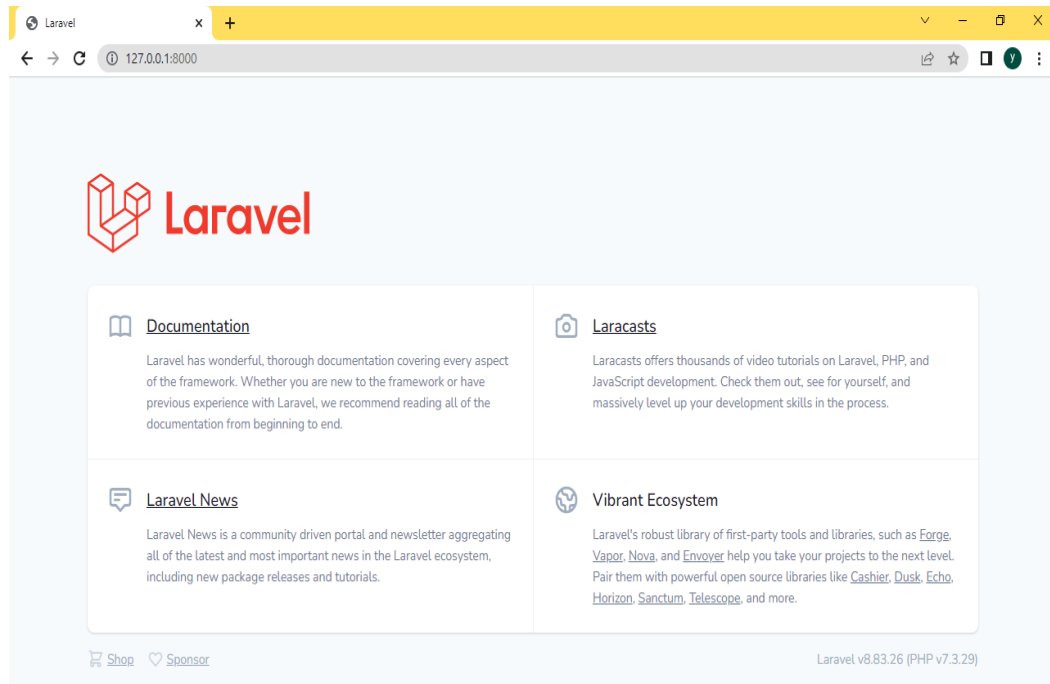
Laravel × +

127.0.0.1:8000

y

Laravel

Documentation

Laravel has wonderful, thorough documentation covering every aspect of the framework. Whether you are new to the framework or have previous experience with Laravel, we recommend reading all of the documentation from beginning to end.

Laracasts

Laracasts offers thousands of video tutorials on Laravel, PHP, and JavaScript development. Check them out, see for yourself, and massively level up your development skills in the process.

Laravel News

Laravel News is a community driven portal and newsletter aggregating all of the latest and most important news in the Laravel ecosystem, including new package releases and tutorials.

Vibrant Ecosystem

Laravel's robust library of first-party tools and libraries, such as Forge, Vapor, Nova, and Envoyer help you take your projects to the next level. Pair them with powerful open source libraries like Cashier, Dusk, Echo, Horizon, Sanctum, Telescope, and more.

Shop Sponsor

Laravel v8.83.26 (PHP v7.3.29)